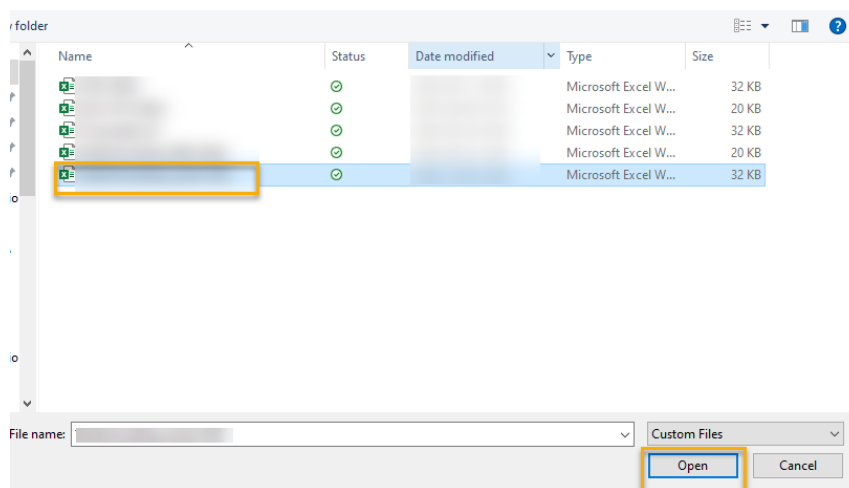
folder

| Name | Status | Date modified | Type | Size |
|---|---|---|---|---|
| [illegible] | | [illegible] | Microsoft Excel W... | 32 KB |
| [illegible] | | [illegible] | Microsoft Excel W... | 20 KB |
| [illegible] | | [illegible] | Microsoft Excel W... | 32 KB |
| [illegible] | | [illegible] | Microsoft Excel W... | 20 KB |
| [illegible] | | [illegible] | Microsoft Excel W... | 32 KB |

File name: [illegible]

Custom Files

Open

Cancel